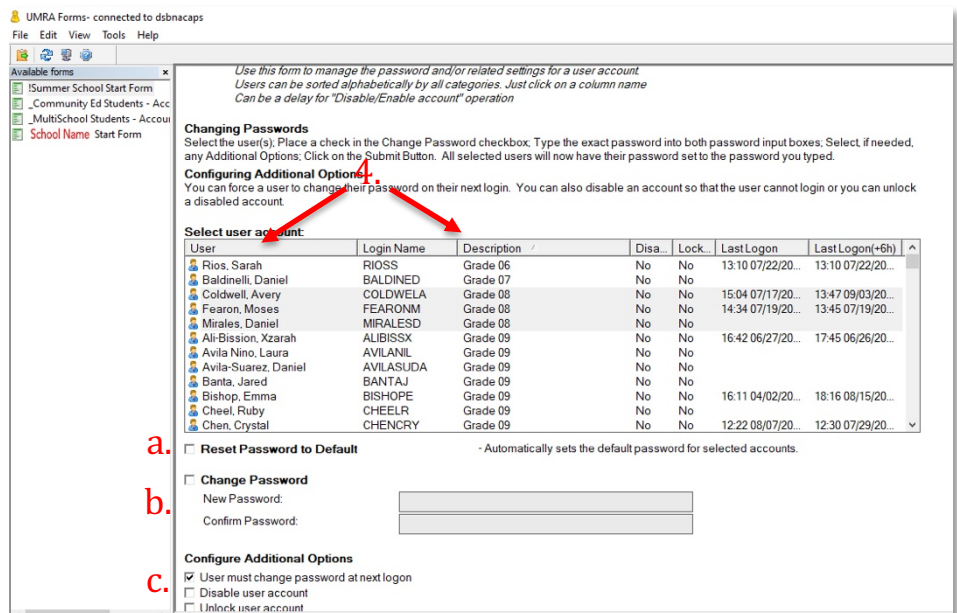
UMRA Forms- connected to dsbnacaps
File Edit View Tools Help

Available forms ×
!Summer School Start Form
_Community Ed Students - Acc
_MultiSchool Students - Accou
School Name Start Form

Use this form to manage the password and/or related settings for a user account.
Users can be sorted alphabetically by all categories. Just click on a column name
Can be a delay for "Disable/Enable account" operation

Changing Passwords
Select the user(s); Place a check in the Change Password checkbox; Type the exact password into both password input boxes; Select, if needed, any Additional Options; Click on the Submit Button. All selected users will now have their password set to the password you typed.

Configuring Additional Options
4.
You can force a user to change their password on their next login. You can also disable an account so that the user cannot login or you can unlock a disabled account.

Select user account:

| User | Login Name | Description | Disa... | Lock... | Last Logon | Last Logon(+6h) |
|---|---|---|---|---|---|---|
| Rios, Sarah | RIOSS | Grade 06 | No | No | 13:10 07/22/20... | 13:10 07/22/20... |
| Baldinelli, Daniel | BALDINED | Grade 07 | No | No | | |
| Coldwell, Avery | COLDWELA | Grade 08 | No | No | 15:04 07/17/20... | 13:47 09/03/20... |
| Fearon, Moses | FEARONM | Grade 08 | No | No | 14:34 07/19/20... | 13:45 07/19/20... |
| Mirales, Daniel | MIRALESD | Grade 08 | No | No | | |
| Ali-Bission, Xzarah | ALIBISSX | Grade 09 | No | No | 16:42 06/27/20... | 17:45 06/26/20... |
| Avila Nino, Laura | AVILANIL | Grade 09 | No | No | | |
| Avila-Suarez, Daniel | AVILASUDA | Grade 09 | No | No | | |
| Banta, Jared | BANTAJ | Grade 09 | No | No | | |
| Bishop, Emma | BISHOPE | Grade 09 | No | No | 16:11 04/02/20... | 18:16 08/15/20... |
| Cheel, Ruby | CHEELR | Grade 09 | No | No | | |
| Chen, Crystal | CHENCRY | Grade 09 | No | No | 12:22 08/07/20... | 12:30 07/29/20... |

a. Reset Password to Default - Automatically sets the default password for selected accounts.

Change Password
b. New Password:
Confirm Password:

Configure Additional Options
c. ☑ User must change password at next logon
☐ Disable user account
☐ Unlock user account